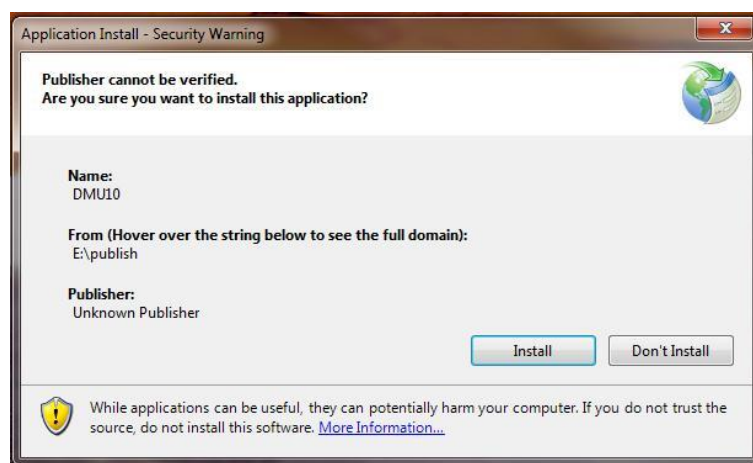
Application Install - Security Warning

Publisher cannot be verified.
Are you sure you want to install this application?

Name:
DMU10

From (Hover over the string below to see the full domain):
E:\publish

Publisher:
Unknown Publisher

Install

Don't Install

While applications can be useful, they can potentially harm your computer. If you do not trust the source, do not install this software. More Information...